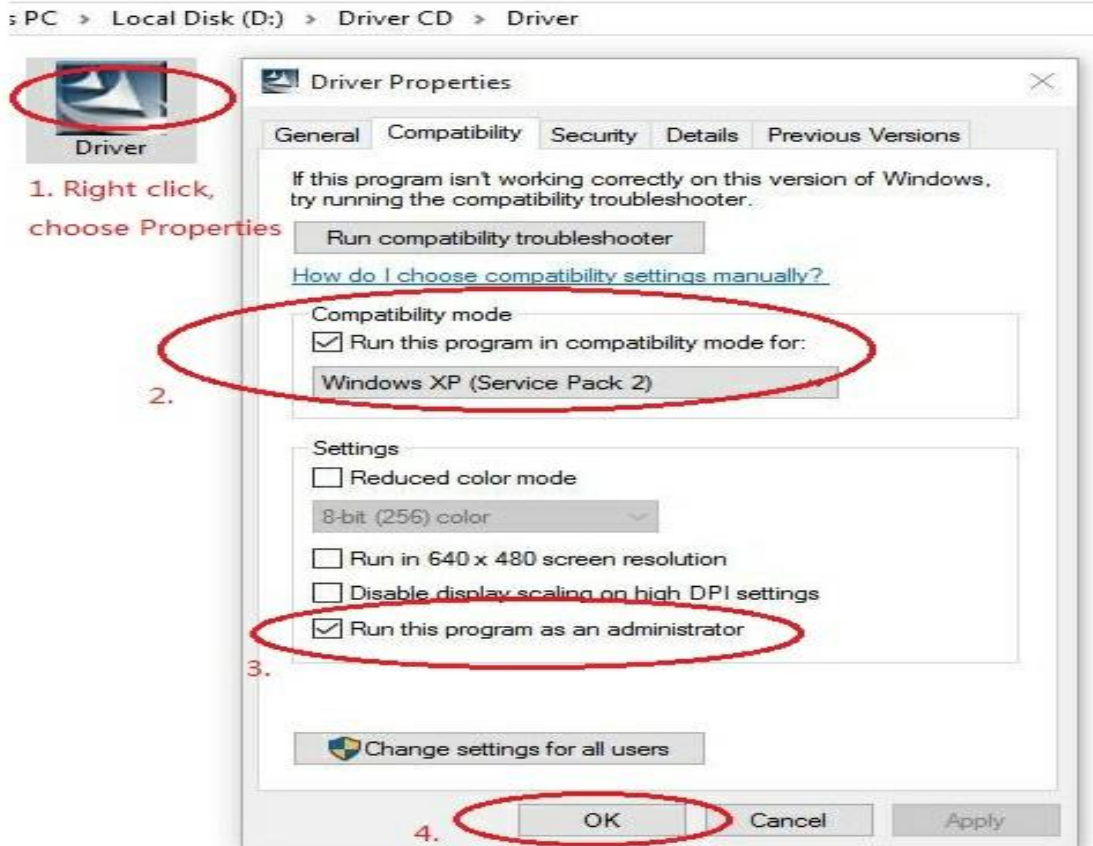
s PC > Local Disk (D:) > Driver CD > Driver

Driver

1. Right click, choose Properties

Driver Properties

General | Compatibility | Security | Details | Previous Versions

If this program isn't working correctly on this version of Windows, try running the compatibility troubleshooter.

Run compatibility troubleshooter

How do I choose compatibility settings manually?

Compatibility mode

☑ Run this program in compatibility mode for:

Windows XP (Service Pack 2)

2.

Settings

☐ Reduced color mode

8-bit (256) color

☐ Run in 640 x 480 screen resolution

☐ Disable display scaling on high DPI settings

☑ Run this program as an administrator

3.

Change settings for all users

4.

OK | Cancel | Apply